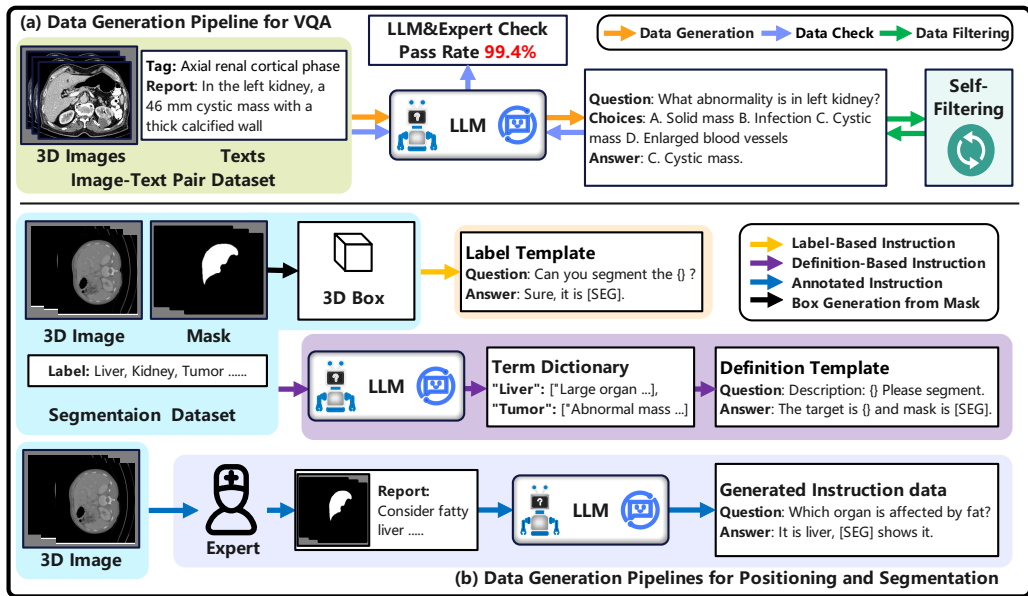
(a) Data Generation Pipeline for VQA

LLM&Expert Check
Pass Rate 99.4%

Data Generation
Data Check
Data Filtering

Tag: Axial renal cortical phase
Report: In the left kidney, a 46 mm cystic mass with a thick calcified wall

3D Images
Texts
Image-Text Pair Dataset

LLM

Question: What abnormality is in left kidney?
Choices: A. Solid mass B. Infection C. Cystic mass D. Enlarged blood vessels
Answer: C. Cystic mass.

Self-Filtering

3D Box

Label Template
Question: Can you segment the {} ?
Answer: Sure, it is [SEG].

Label-Based Instruction
Definition-Based Instruction
Annotated Instruction
Box Generation from Mask

3D Image
Mask

Label: Liver, Kidney, Tumor ......

Segmentaion Dataset

LLM

Term Dictionary
"Liver": ["Large organ ...],
"Tumor": ["Abnormal mass ...]

Definition Template
Question: Description: {} Please segment.
Answer: The target is {} and mask is [SEG].

3D Image

Expert

Report:
Consider fatty liver .....

LLM

Generated Instruction data
Question: Which organ is affected by fat?
Answer: It is liver, [SEG] shows it.

(b) Data Generation Pipelines for Positioning and Segmentation